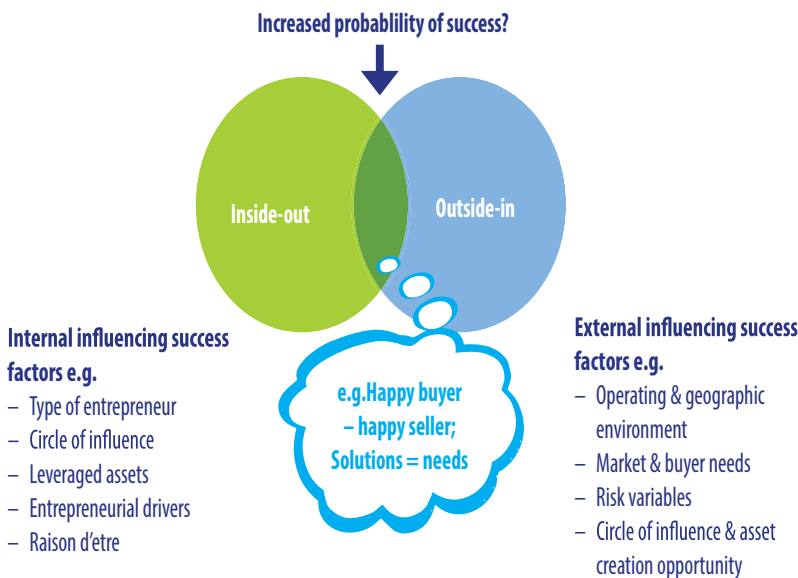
Increased probablility of success?

Inside-out

Outside-in

Internal influencing success factors e.g.
– Type of entrepreneur
– Circle of influence
– Leveraged assets
– Entrepreneurial drivers
– Raison d'etre

e.g.Happy buyer – happy seller; Solutions = needs

External influencing success factors e.g.
– Operating & geographic environment
– Market & buyer needs
– Risk variables
– Circle of influence & asset creation opportunity